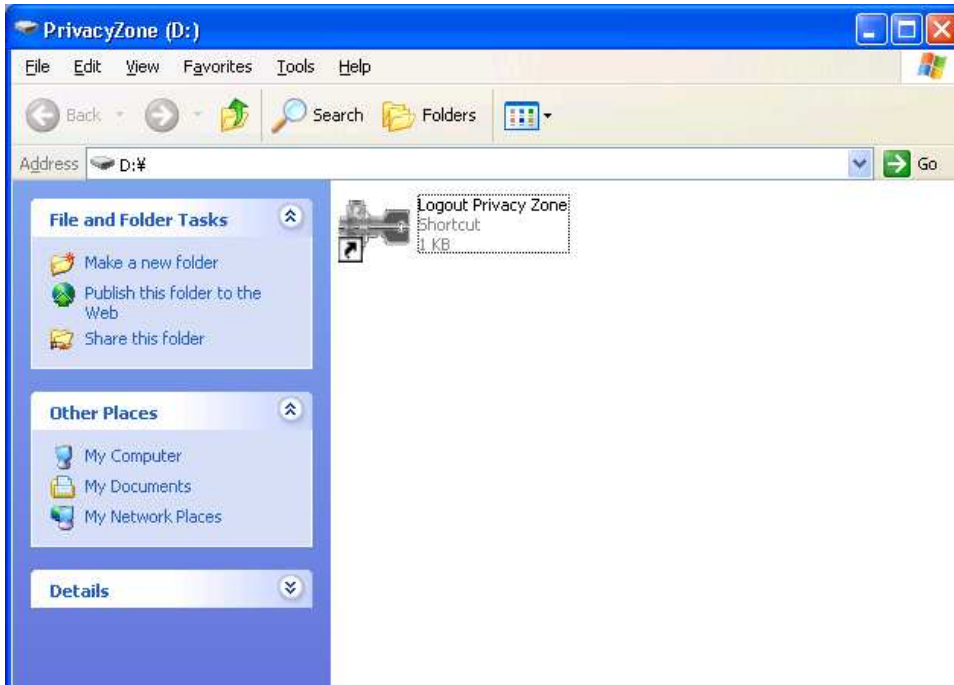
PrivacyZone (D:)

File Edit View Favorites Tools Help

Back Search Folders

Address D:¥ Go

File and Folder Tasks

Make a new folder
Publish this folder to the Web
Share this folder

Other Places

My Computer
My Documents
My Network Places

Details

Logout Privacy Zone
Shortcut
1 KB